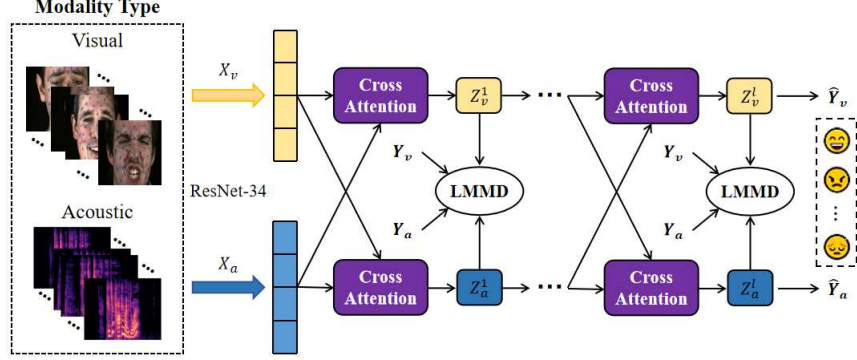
Modality Type

Visual

Acoustic

ResNet-34

$X_v$

$X_a$

Cross Attention

$Z_v^1$

$Y_v$

LMMD

$Y_a$

Cross Attention

$Z_a^1$

Cross Attention

$Z_v^l$

$\widehat{Y}_v$

$Y_v$

LMMD

$Y_a$

Cross Attention

$Z_a^l$

$\widehat{Y}_a$